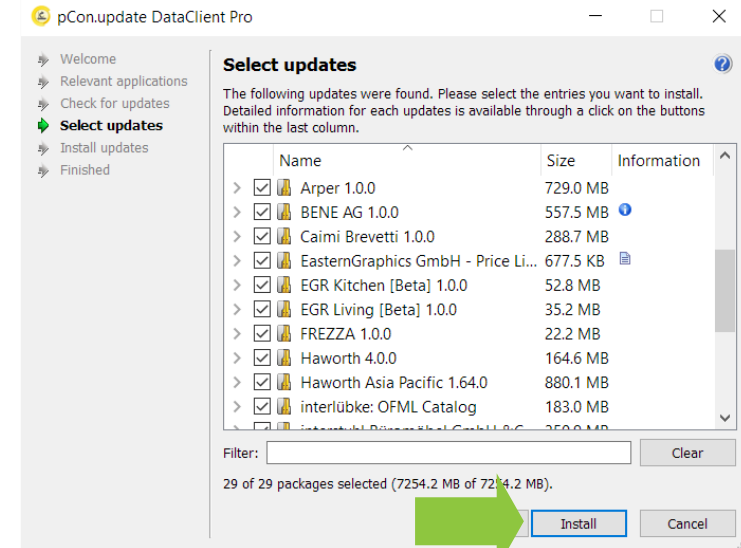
pCon.update DataClient Pro

Welcome
Relevant applications
Check for updates
Select updates
Install updates
Finished

Select updates

The following updates were found. Please select the entries you want to install. Detailed information for each updates is available through a click on the buttons within the last column.

| Name | Size | Information |
|---|---|---|
| Arper 1.0.0 | 729.0 MB | |
| BENE AG 1.0.0 | 557.5 MB | |
| Caimi Brevetti 1.0.0 | 288.7 MB | |
| EasternGraphics GmbH - Price Li... | 677.5 KB | |
| EGR Kitchen [Beta] 1.0.0 | 52.8 MB | |
| EGR Living [Beta] 1.0.0 | 35.2 MB | |
| FREZZA 1.0.0 | 22.2 MB | |
| Haworth 4.0.0 | 164.6 MB | |
| Haworth Asia Pacific 1.64.0 | 880.1 MB | |
| interlübke: OFML Catalog | 183.0 MB | |
| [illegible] | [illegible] | |

Filter:
Clear

29 of 29 packages selected (7254.2 MB of 72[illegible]4.2 MB).

Install
Cancel